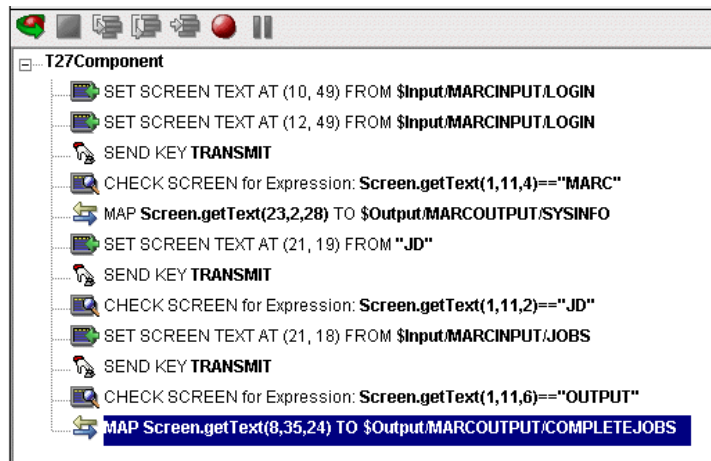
T27Component

SET SCREEN TEXT AT (10, 49) FROM $Input/MARCINPUT/LOGIN

SET SCREEN TEXT AT (12, 49) FROM $Input/MARCINPUT/LOGIN

SEND KEY TRANSMIT

CHECK SCREEN for Expression: Screen.getText(1,11,4)=="MARC"

MAP Screen.getText(23,2,28) TO $Output/MARCOUTPUT/SYSINFO

SET SCREEN TEXT AT (21, 19) FROM "JD"

SEND KEY TRANSMIT

CHECK SCREEN for Expression: Screen.getText(1,11,2)=="JD"

SET SCREEN TEXT AT (21, 18) FROM $Input/MARCINPUT/JOBS

SEND KEY TRANSMIT

CHECK SCREEN for Expression: Screen.getText(1,11,6)=="OUTPUT"

MAP Screen.getText(8,35,24) TO $Output/MARCOUTPUT/COMPLETEJOBS